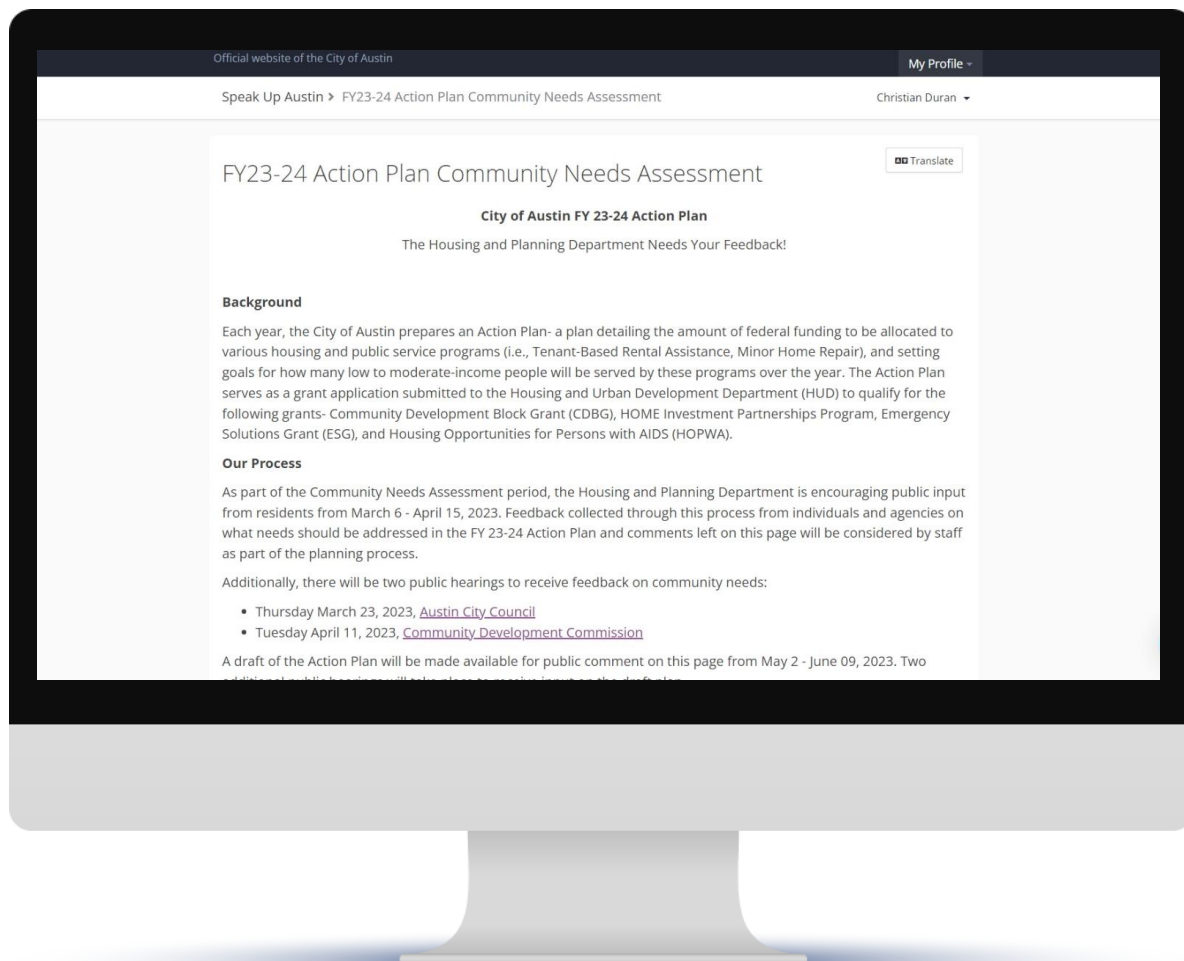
Official website of the City of Austin

My Profile

Speak Up Austin > FY23-24 Action Plan Community Needs Assessment

Christian Duran

Translate

FY23-24 Action Plan Community Needs Assessment

**City of Austin FY 23-24 Action Plan**

The Housing and Planning Department Needs Your Feedback!

**Background**

Each year, the City of Austin prepares an Action Plan- a plan detailing the amount of federal funding to be allocated to various housing and public service programs (i.e., Tenant-Based Rental Assistance, Minor Home Repair), and setting goals for how many low to moderate-income people will be served by these programs over the year. The Action Plan serves as a grant application submitted to the Housing and Urban Development Department (HUD) to qualify for the following grants- Community Development Block Grant (CDBG), HOME Investment Partnerships Program, Emergency Solutions Grant (ESG), and Housing Opportunities for Persons with AIDS (HOPWA).

**Our Process**

As part of the Community Needs Assessment period, the Housing and Planning Department is encouraging public input from residents from March 6 - April 15, 2023. Feedback collected through this process from individuals and agencies on what needs should be addressed in the FY 23-24 Action Plan and comments left on this page will be considered by staff as part of the planning process.

Additionally, there will be two public hearings to receive feedback on community needs:

- Thursday March 23, 2023, Austin City Council
- Tuesday April 11, 2023, Community Development Commission

A draft of the Action Plan will be made available for public comment on this page from May 2 - June 09, 2023. Two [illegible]